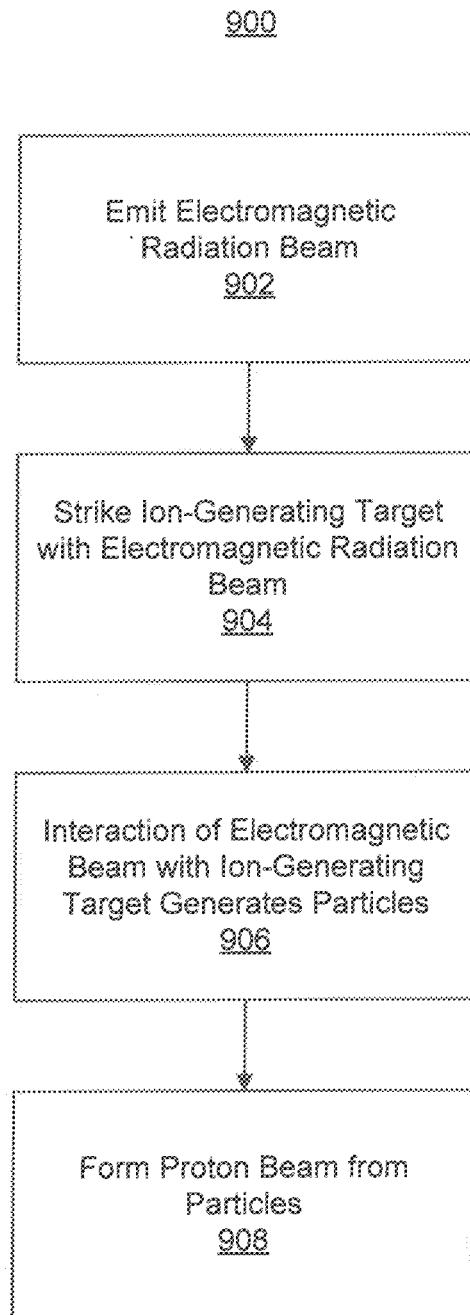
900

Emit Electromagnetic `Radiation Beam
902

Strike Ion-Generating Target with Electromagnetic Radiation Beam
904

Interaction of Electromagnetic Beam with Ion-Generating Target Generates Particles
906

Form Proton Beam from Particles
908